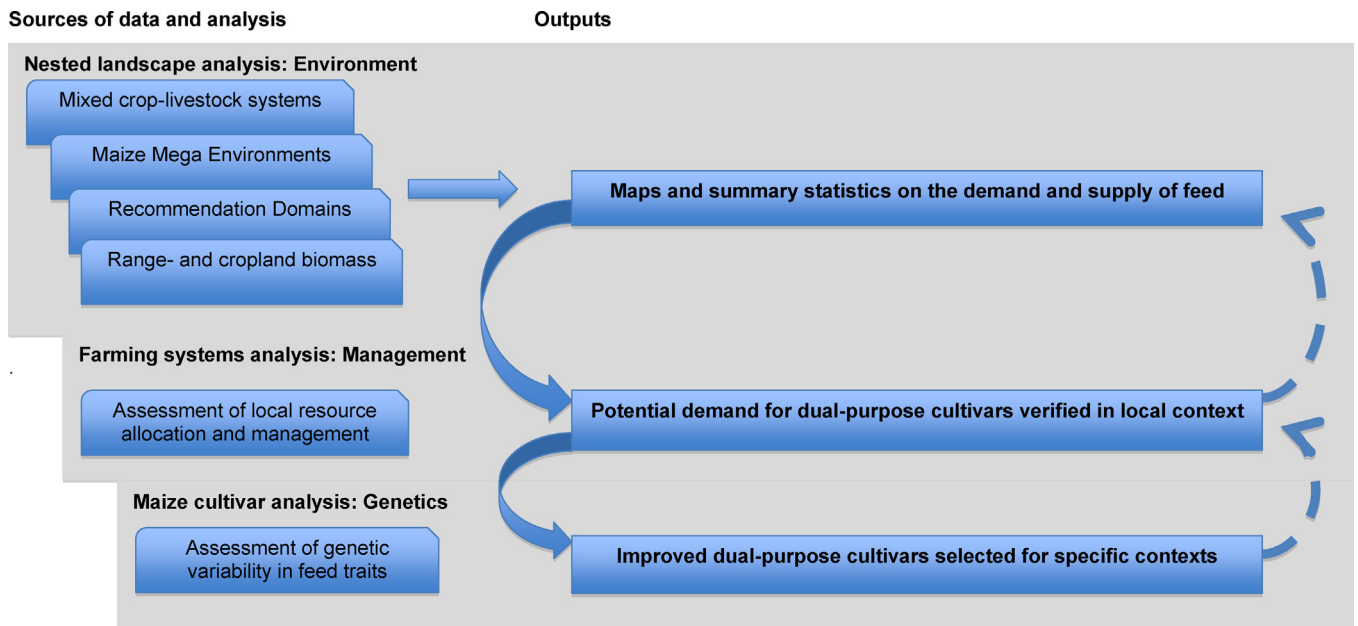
Sources of data and analysis

Outputs

Nested landscape analysis: Environment

Mixed crop-livestock systems

Maize Mega Environments

Recommendation Domains

Range- and cropland biomass

Maps and summary statistics on the demand and supply of feed

Farming systems analysis: Management

Assessment of local resource allocation and management

Potential demand for dual-purpose cultivars verified in local context

Maize cultivar analysis: Genetics

Assessment of genetic variability in feed traits

Improved dual-purpose cultivars selected for specific contexts